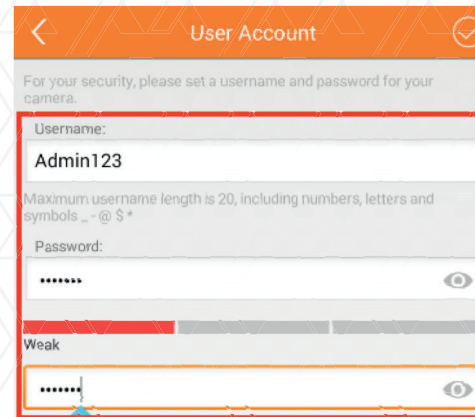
User Account

For your security, please set a username and password for your camera.

Username:

Admin123

Maximum username length is 20, including numbers, letters and symbols _ - @ $ *

Password:

•••••••

Weak

•••••••